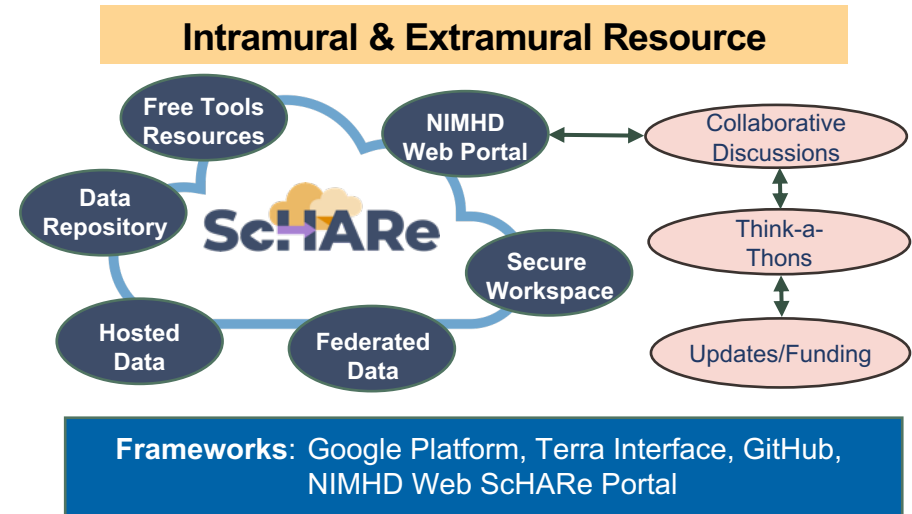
Intramural & Extramural Resource

Free Tools Resources

NIMHD Web Portal

Data Repository

ScHARe

Secure Workspace

Hosted Data

Federated Data

Collaborative Discussions

Think-a-Thons

Updates/Funding

Frameworks: Google Platform, Terra Interface, GitHub, NIMHD Web ScHARe Portal